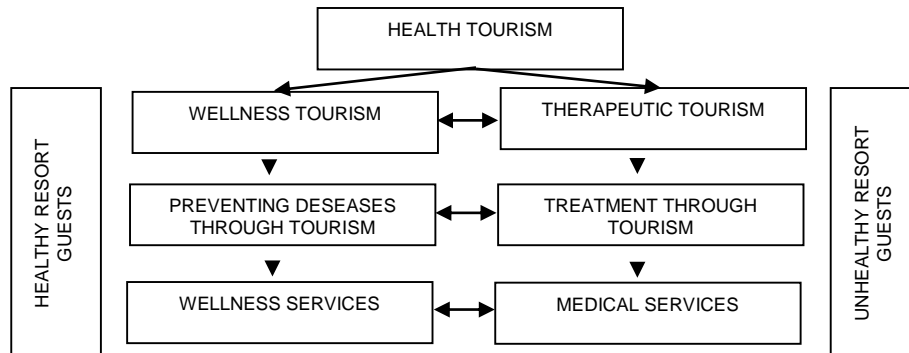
HEALTH TOURISM

HEALTHY RESORT GUESTS

WELLNESS TOURISM

PREVENTING DESEASES THROUGH TOURISM

WELLNESS SERVICES

THERAPEUTIC TOURISM

TREATMENT THROUGH TOURISM

MEDICAL SERVICES

UNHEALTHY RESORT GUESTS